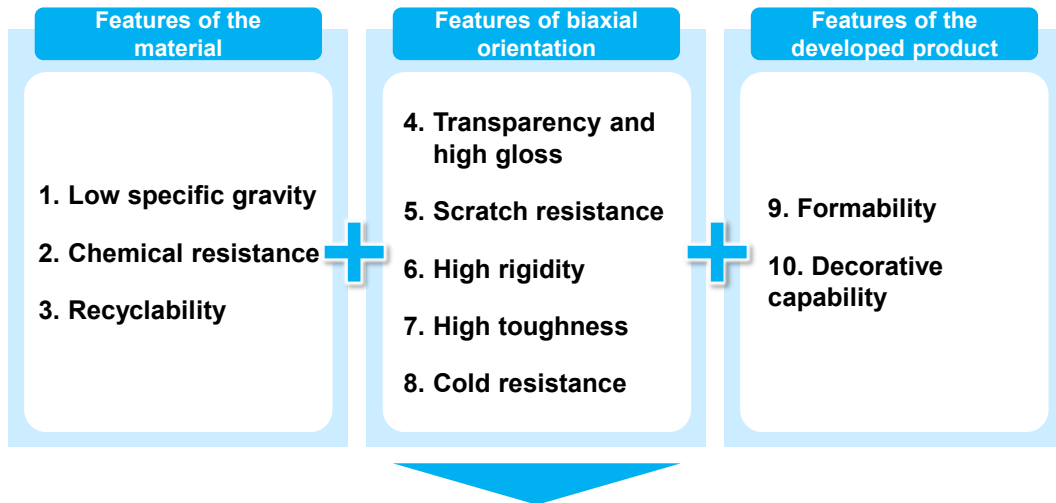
Features of the material

1. Low specific gravity

2. Chemical resistance

3. Recyclability

Features of biaxial orientation

4. Transparency and high gloss

5. Scratch resistance

6. High rigidity

7. High toughness

8. Cold resistance

Features of the developed product

9. Formability

10. Decorative capability